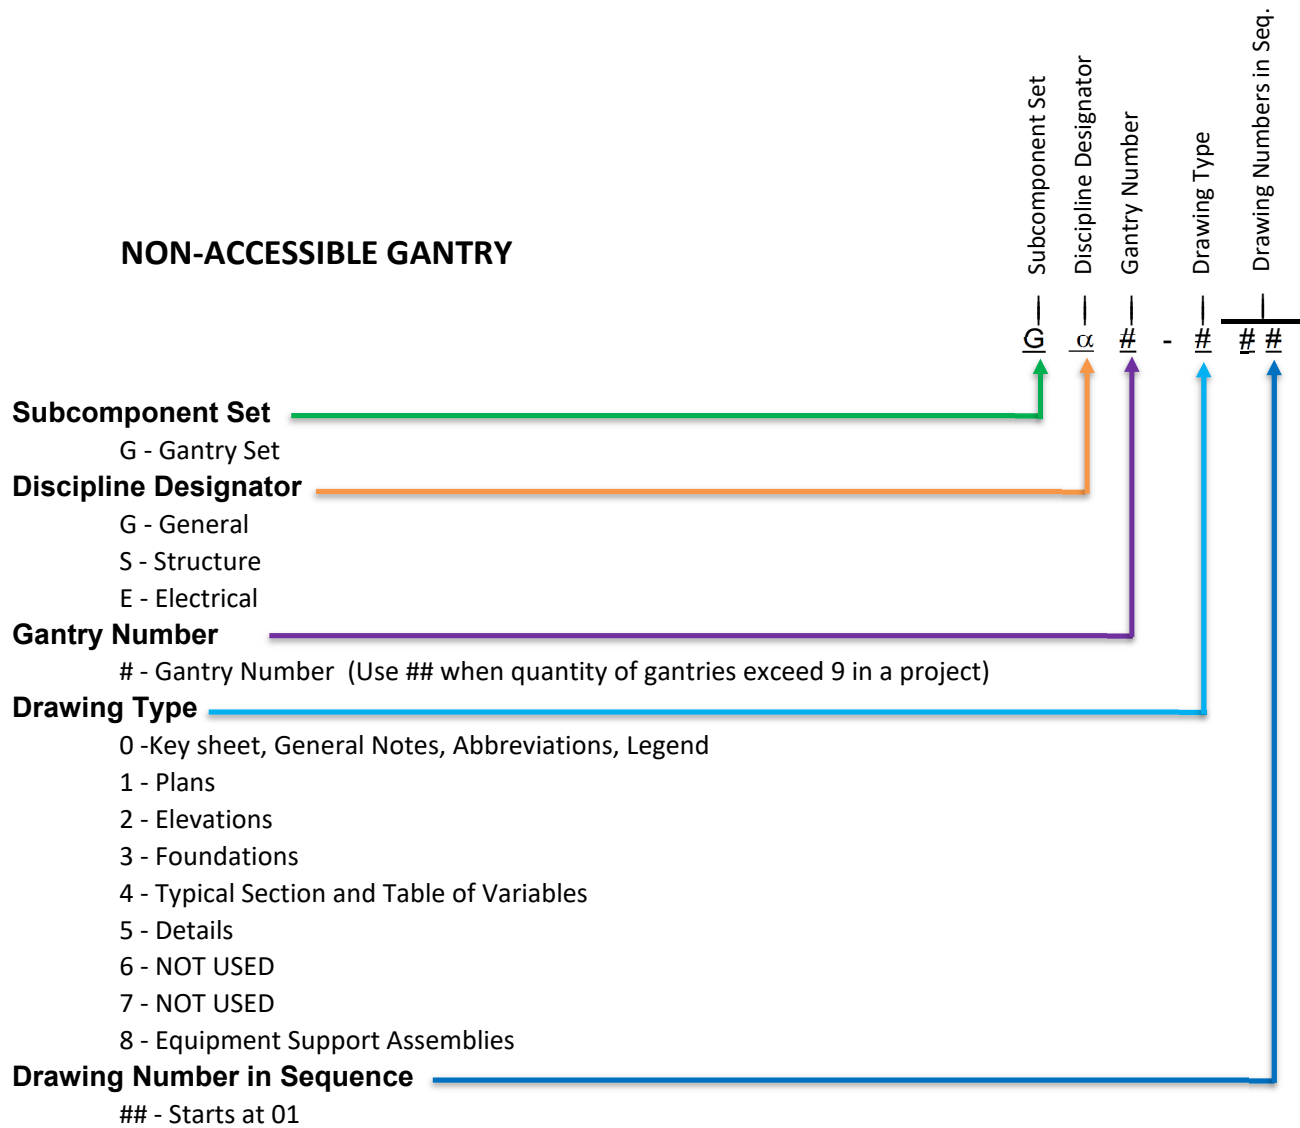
NON-ACCESSIBLE GANTRY

Subcomponent Set
Discipline Designator
Gantry Number
Drawing Type
Drawing Numbers in Seq.

G $\alpha$ # - # # #

Subcomponent Set
G - Gantry Set

Discipline Designator
G - General
S - Structure
E - Electrical

Gantry Number
# - Gantry Number (Use ## when quantity of gantries exceed 9 in a project)

Drawing Type
0 -Key sheet, General Notes, Abbreviations, Legend
1 - Plans
2 - Elevations
3 - Foundations
4 - Typical Section and Table of Variables
5 - Details
6 - NOT USED
7 - NOT USED
8 - Equipment Support Assemblies

Drawing Number in Sequence
## - Starts at 01